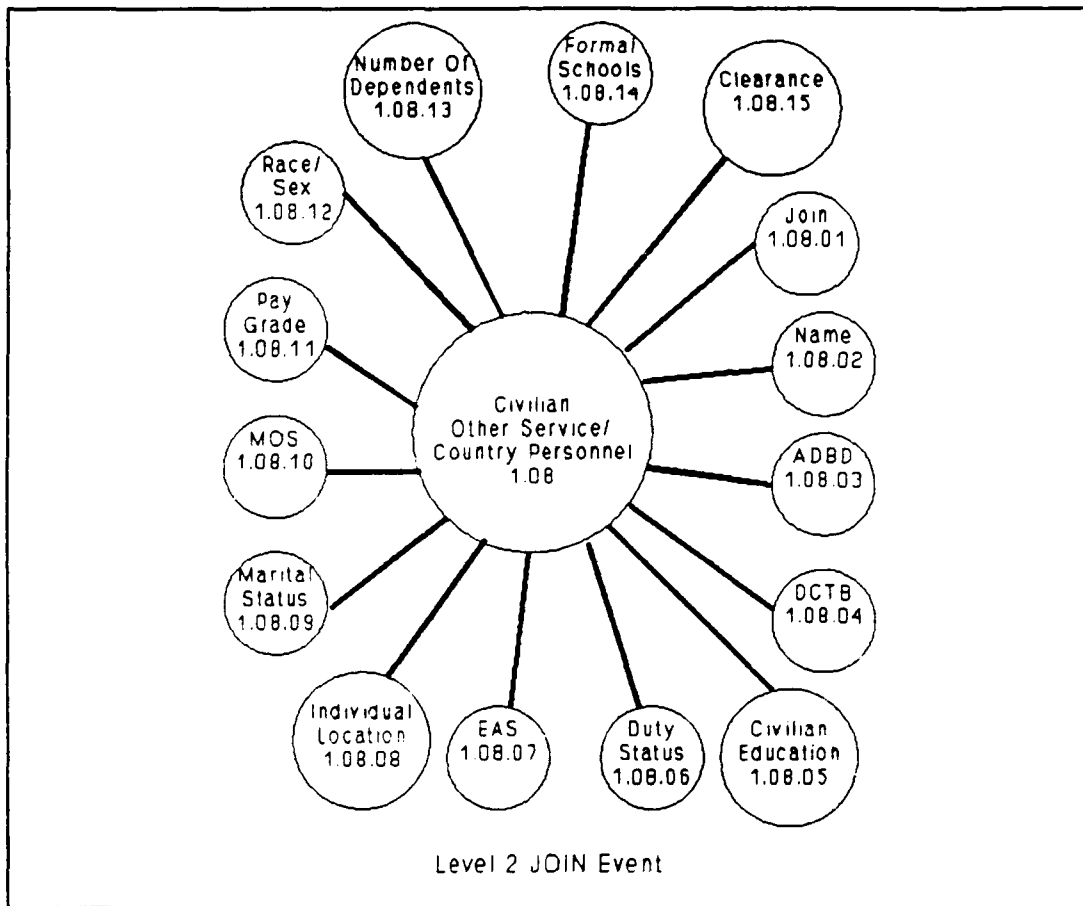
Number Of Dependents 1.08.13

Formal Schools 1.08.14

Clearance 1.08.15

Race/ Sex 1.08.12

Join 1.08.01

Pay Grade 1.08.11

Name 1.08.02

Civilian Other Service/ Country Personnel 1.08

MOS 1.08.10

ADBD 1.08.03

Marital Status 1.08.09

DCTB 1.08.04

Individual Location 1.08.08

EAS 1.08.07

Duty Status 1.08.06

Civilian Education 1.08.05

Level 2 JOIN Event